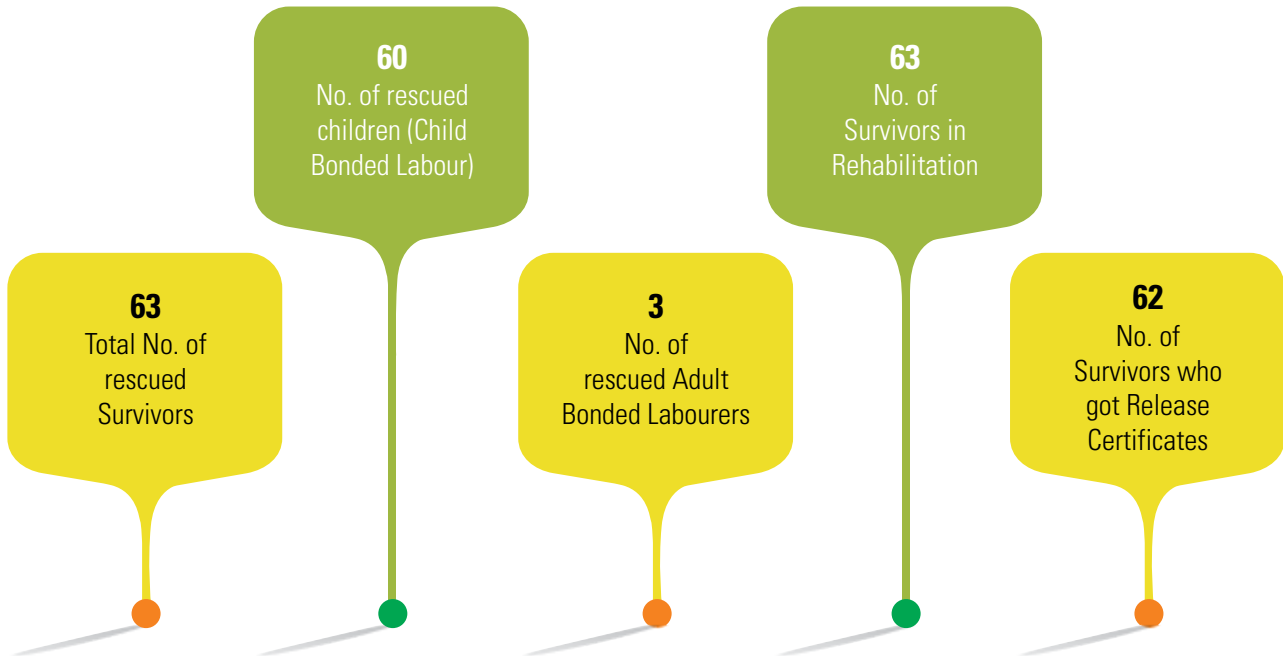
63
Total No. of rescued Survivors

60
No. of rescued children (Child Bonded Labour)

3
No. of rescued Adult Bonded Labourers

63
No. of Survivors in Rehabilitation

62
No. of Survivors who got Release Certificates